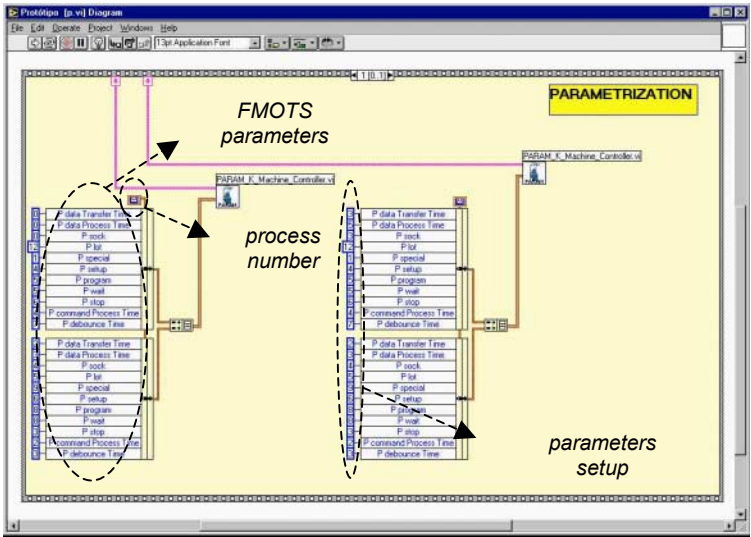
Protótipo [p.vi] Diagram

File Edit Operate Project Windows Help

13pt Application Font

1 [0..1]

PARAMETRIZATION

FMOTS parameters

process number

parameters setup

PARAM_K_Machine_Controller.vi

PARAM_K_Machine_Controller.vi

| P data Transfer Time |
|---|
| P data Process Time |
| P sock |
| P lot |
| P special |
| P setup |
| P program |
| P wait |
| P stop |
| P command Process Time |
| P debounce Time |

| P data Transfer Time |
|---|
| P data Process Time |
| P sock |
| P lot |
| P special |
| P setup |
| P program |
| P wait |
| P stop |
| P command Process Time |
| P debounce Time |

| P data Transfer Time |
|---|
| P data Process Time |
| P sock |
| P lot |
| P special |
| P setup |
| P program |
| P wait |
| P stop |
| P command Process Time |
| P debounce Time |

| P data Transfer Time |
|---|
| P data Process Time |
| P sock |
| P lot |
| P special |
| P setup |
| P program |
| P wait |
| P stop |
| P command Process Time |
| P debounce Time |